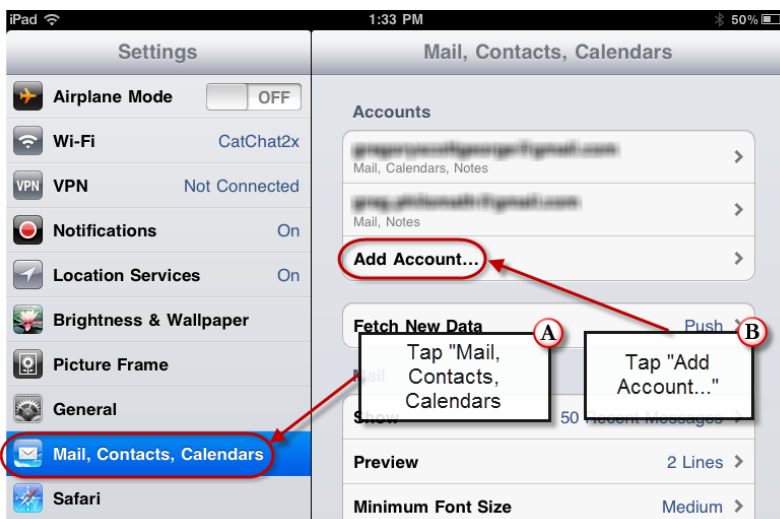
iPad 1:33 PM 50%

Settings

Airplane Mode OFF

Wi-Fi CatChat2x

VPN Not Connected

Notifications On

Location Services On

Brightness & Wallpaper

Picture Frame

General

Mail, Contacts, Calendars

Safari

Mail, Contacts, Calendars

Accounts

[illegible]
Mail, Calendars, Notes

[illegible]
Mail, Notes

Add Account...

Fetch New Data Push

Mail

Show 50 Recent Messages

Preview 2 Lines

Minimum Font Size Medium

A
Tap "Mail, Contacts, Calendars

B
Tap "Add Account..."